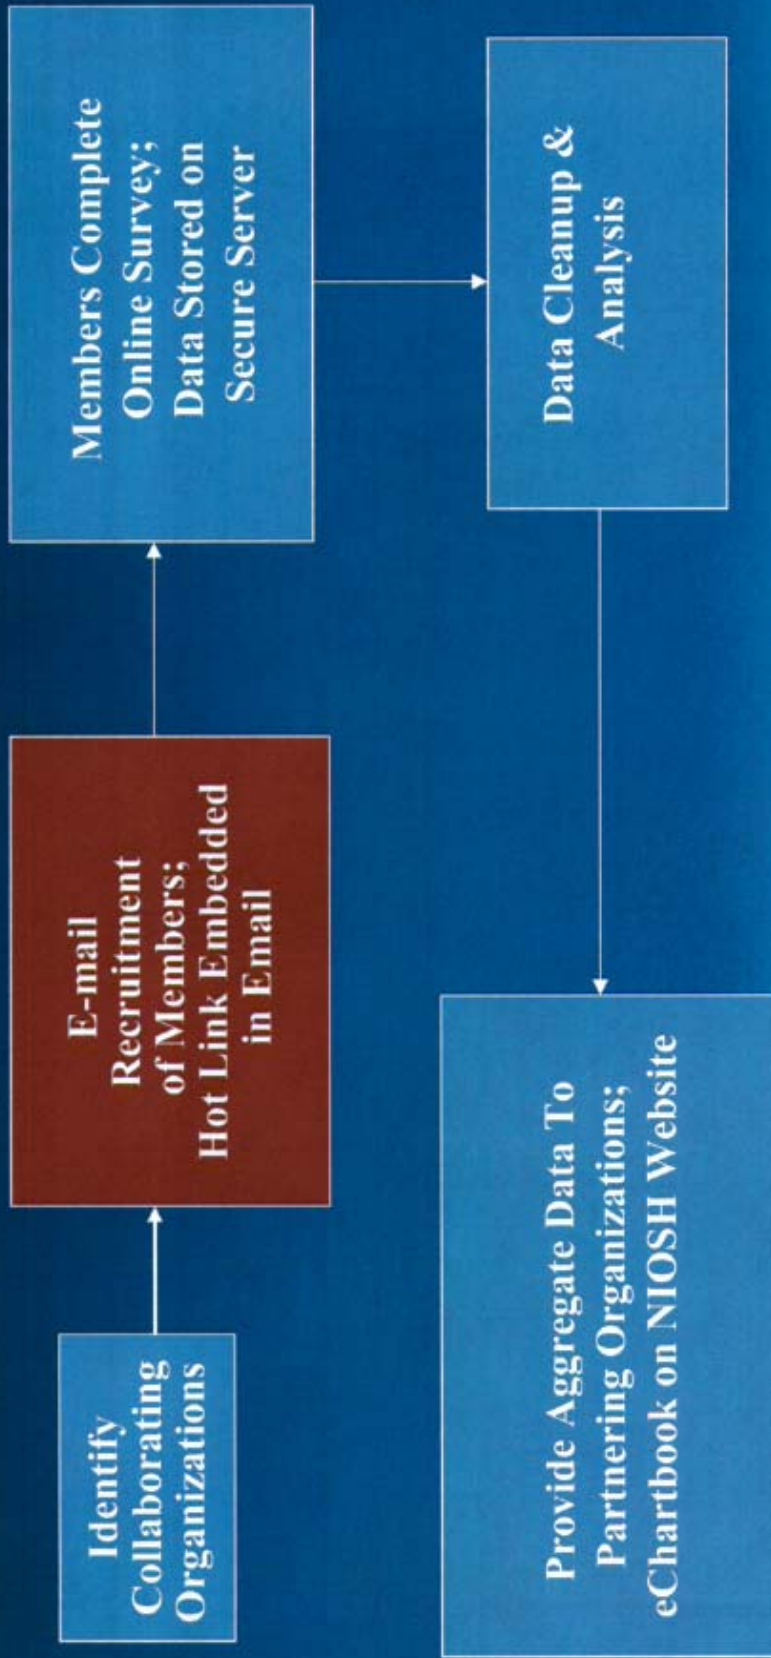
Identify Collaborating Organizations

E-mail Recruitment of Members; Hot Link Embedded in Email

Members Complete Online Survey; Data Stored on Secure Server

Data Cleanup & Analysis

Provide Aggregate Data To Partnering Organizations; eChartbook on NIOSH Website